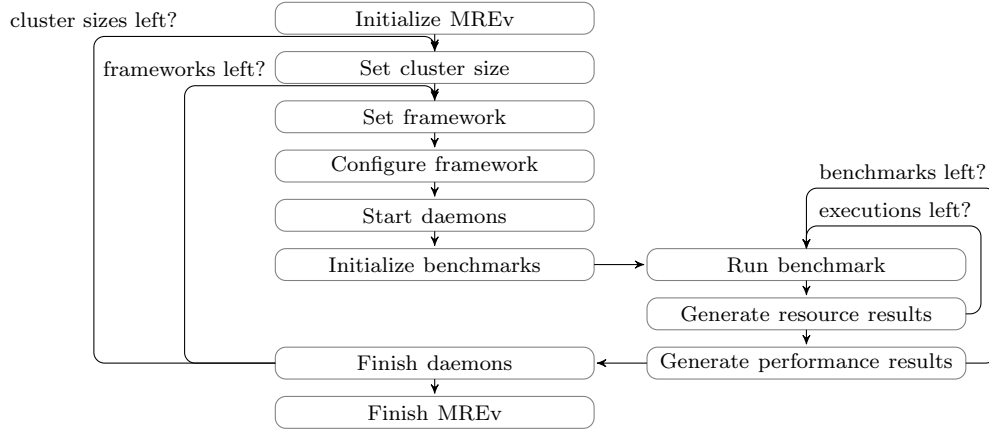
cluster sizes left?

Initialize MREv

frameworks left?

Set cluster size

Set framework

Configure framework

Start daemons

Initialize benchmarks

benchmarks left?

executions left?

Run benchmark

Generate resource results

Finish daemons

Generate performance results

Finish MREv